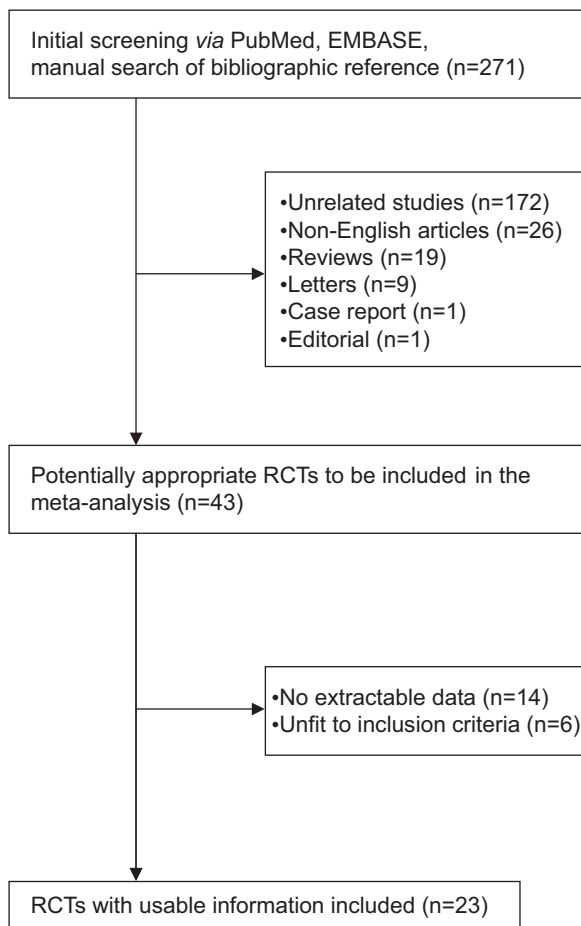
Initial screening via PubMed, EMBASE, manual search of bibliographic reference (n=271)

•Unrelated studies (n=172)
•Non-English articles (n=26)
•Reviews (n=19)
•Letters (n=9)
•Case report (n=1)
•Editorial (n=1)

Potentially appropriate RCTs to be included in the meta-analysis (n=43)

•No extractable data (n=14)
•Unfit to inclusion criteria (n=6)

RCTs with usable information included (n=23)